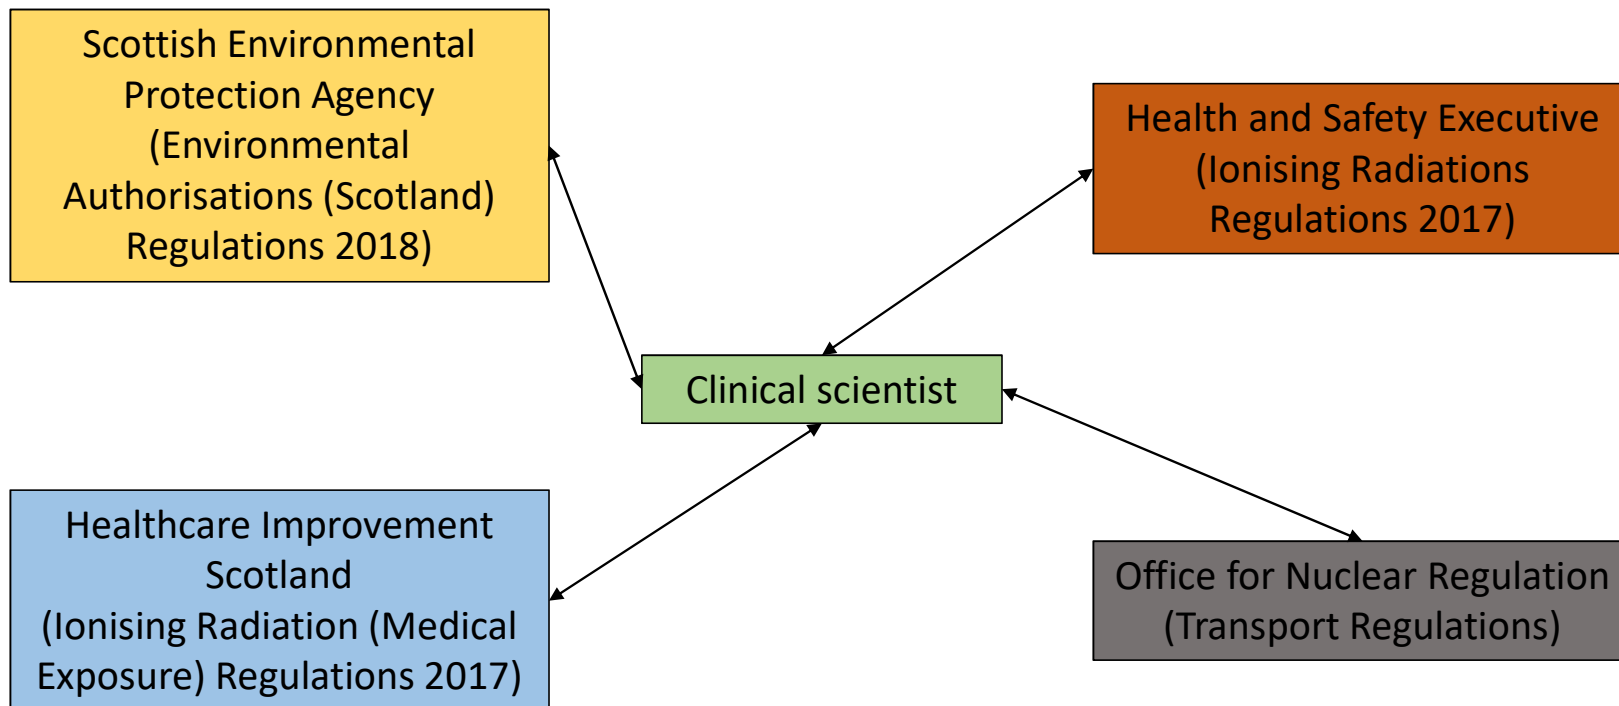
Scottish Environmental Protection Agency (Environmental Authorisations (Scotland) Regulations 2018)

Health and Safety Executive (Ionising Radiations Regulations 2017)

Clinical scientist

Healthcare Improvement Scotland (Ionising Radiation (Medical Exposure) Regulations 2017)

Office for Nuclear Regulation (Transport Regulations)